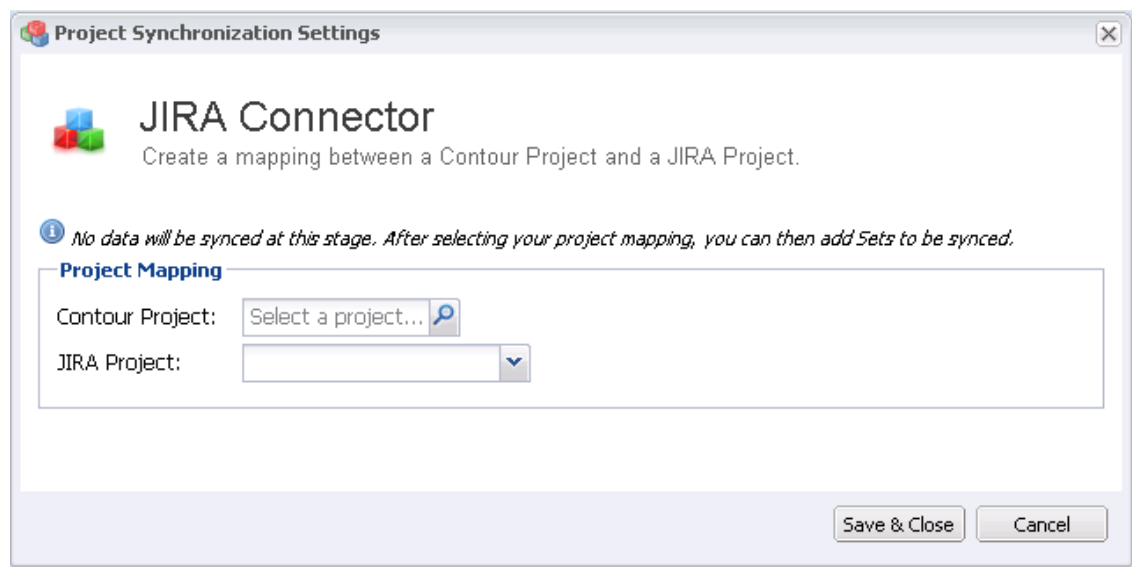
Project Synchronization Settings

JIRA Connector

Create a mapping between a Contour Project and a JIRA Project.

No data will be synced at this stage. After selecting your project mapping, you can then add Sets to be synced.

Project Mapping

Contour Project: Select a project...

JIRA Project:

Save & Close Cancel